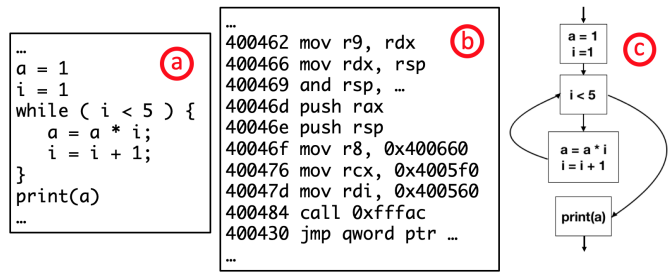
…
a = 1
i = 1
while ( i < 5 ) {
a = a * i;
i = i + 1;
}
print(a)
…

a

…
400462 mov r9, rdx
400466 mov rdx, rsp
400469 and rsp, …
40046d push rax
40046e push rsp
40046f mov r8, 0x400660
400476 mov rcx, 0x4005f0
40047d mov rdi, 0x400560
400484 call 0xfffac
400430 jmp qword ptr …
…

b

c

a = 1
i =1

i < 5

a = a * i
i = i + 1

print(a)